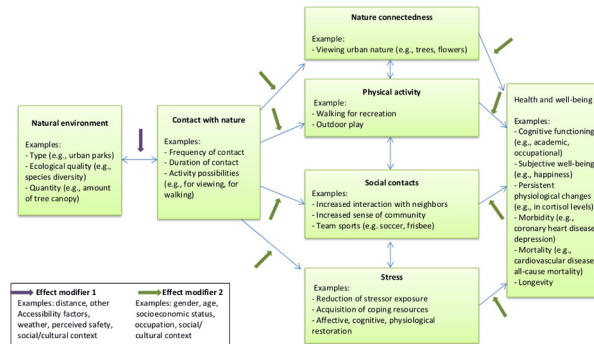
Natural environment

Examples:
- Type (e.g., urban parks)
- Ecological quality (e.g., species diversity)
- Quantity (e.g., amount of tree canopy)

Contact with nature

Examples:
- Frequency of contact
- Duration of contact
- Activity possibilities (e.g., for viewing, for walking)

Nature connectedness

Example:
- Viewing urban nature (e.g., trees, flowers)

Physical activity

Example:
- Walking for recreation
- Outdoor play

Social contacts

Examples:
- Increased interaction with neighbors
- Increased sense of community
- Team sports (e.g. soccer, frisbee)

Stress

Examples:
- Reduction of stressor exposure
- Acquisition of coping resources
- Affective, cognitive, physiological restoration

Health and well-being

Examples:
- Cognitive functioning (e.g., academic, occupational)
- Subjective well-being (e.g., happiness)
- Persistent physiological changes (e.g., in cortisol levels)
- Morbidity (e.g., coronary heart disease, depression)
- Mortality (e.g., cardiovascular disease, all-cause mortality)
- Longevity

Effect modifier 1
Examples: distance, other Accessibility factors, weather, perceived safety, social/cultural context

Effect modifier 2
Examples: gender, age, socioeconomic status, occupation, social/ cultural context